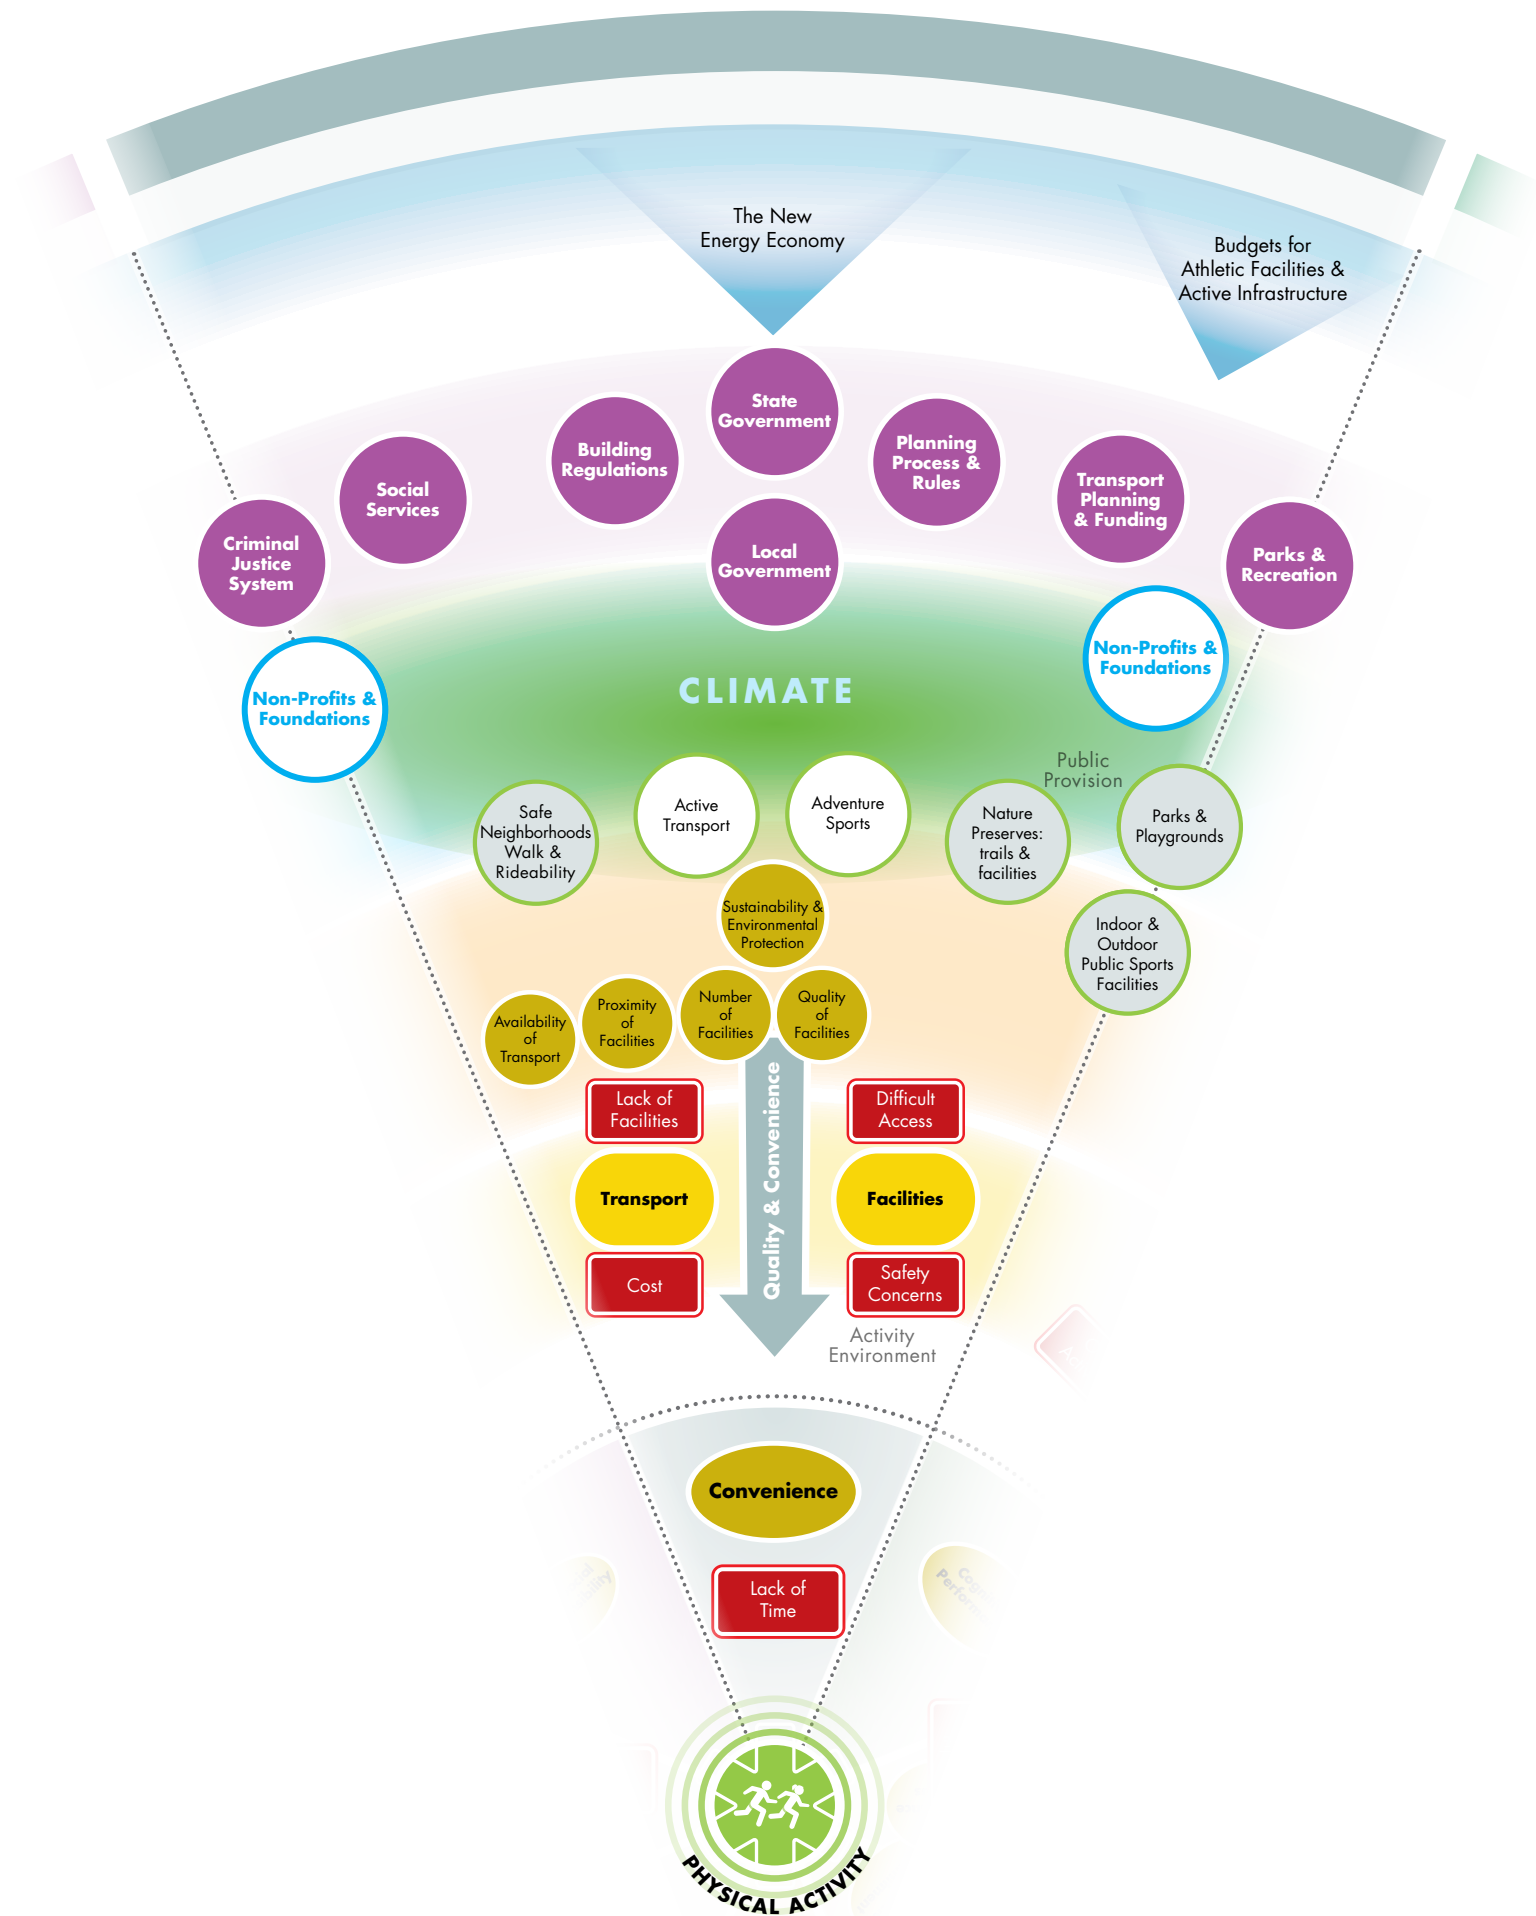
The New Energy Economy

Budgets for Athletic Facilities & Active Infrastructure

State Government

Building Regulations

Planning Process & Rules

Social Services

Transport Planning & Funding

Criminal Justice System

Local Government

Parks & Recreation

Non-Profits & Foundations

Non-Profits & Foundations

CLIMATE

Public Provision

Safe Neighborhoods Walk & Rideability

Active Transport

Adventure Sports

Nature Preserves: trails & facilities

Parks & Playgrounds

Sustainability & Environmental Protection

Indoor & Outdoor Public Sports Facilities

Availability of Transport

Proximity of Facilities

Number of Facilities

Quality of Facilities

Quality & Convenience

Lack of Facilities

Difficult Access

Transport

Facilities

Cost

Safety Concerns

Activity Environment

Convenience

Lack of Time

PHYSICAL ACTIVITY